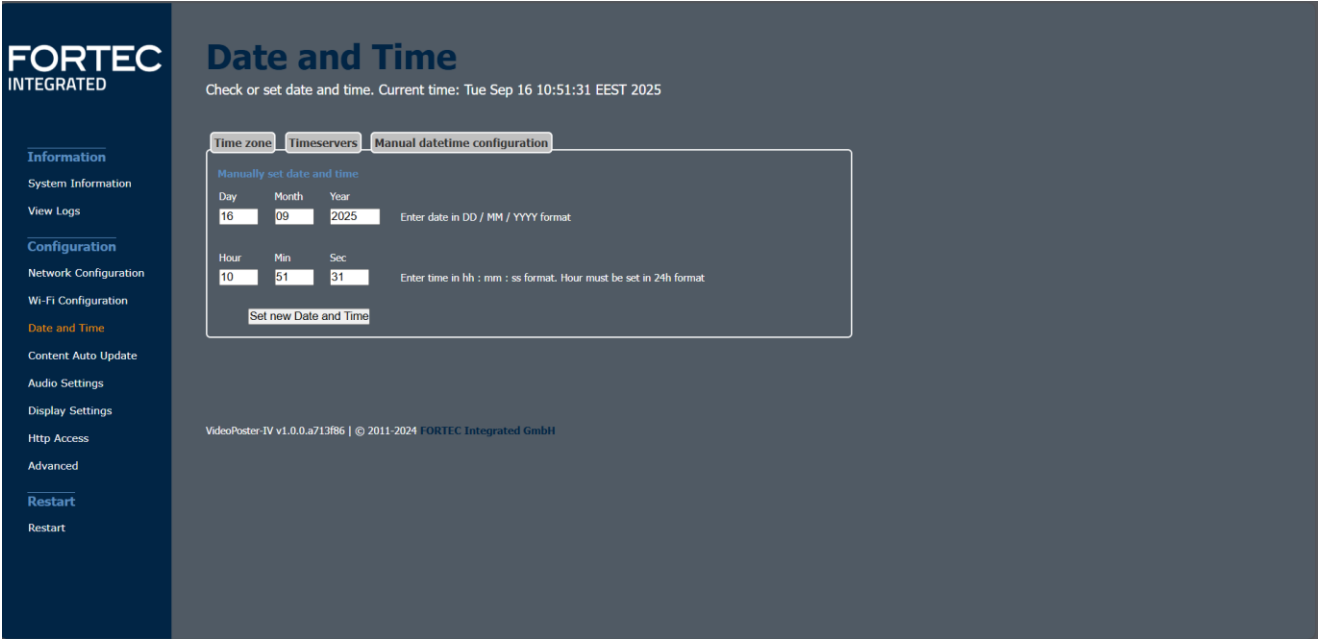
FORTEC
INTEGRATED

Information
System Information
View Logs
Configuration
Network Configuration
Wi-Fi Configuration
Date and Time
Content Auto Update
Audio Settings
Display Settings
Http Access
Advanced
Restart
Restart

Date and Time
Check or set date and time. Current time: Tue Sep 16 10:51:31 EEST 2025

Time zone | Timeservers | Manual datetime configuration

Manually set date and time

Day 16 Month 09 Year 2025 Enter date in DD / MM / YYYY format

Hour 10 Min 51 Sec 31 Enter time in hh : mm : ss format. Hour must be set in 24h format

Set new Date and Time

VideoPoster-IV v1.0.0.a713f86 | © 2011-2024 FORTEC Integrated GmbH